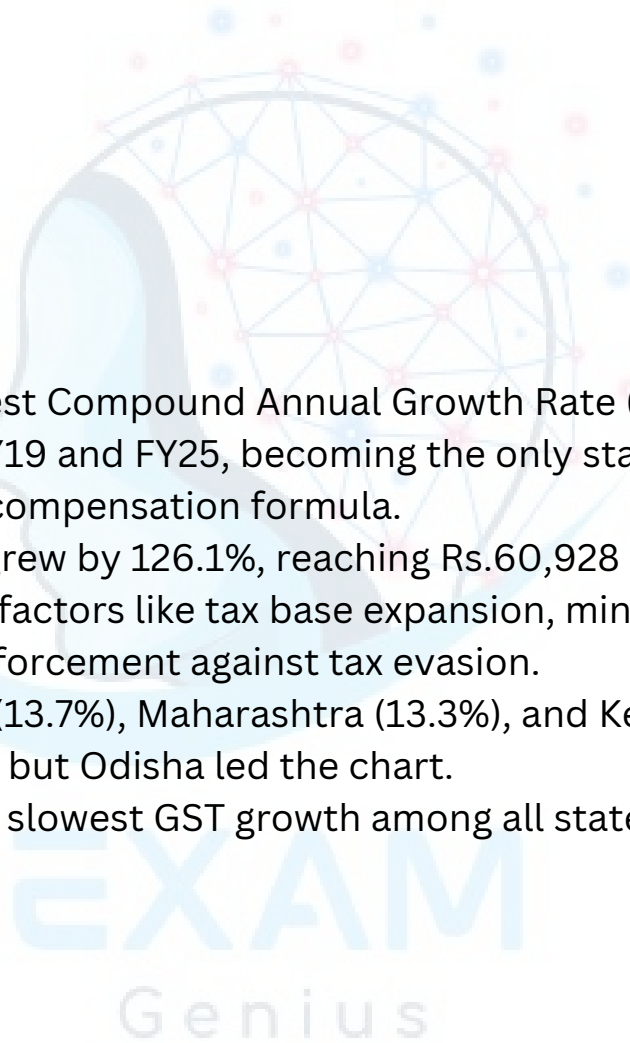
est Compound Annual Growth Rate (
/19 and FY25, becoming the only sta
compensation formula.
rew by 126.1%, reaching Rs.60,928
factors like tax base expansion, min
forcement against tax evasion.
(13.7%), Maharashtra (13.3%), and Ke
but Odisha led the chart.
slowest GST growth among all state

EXAM
Genius